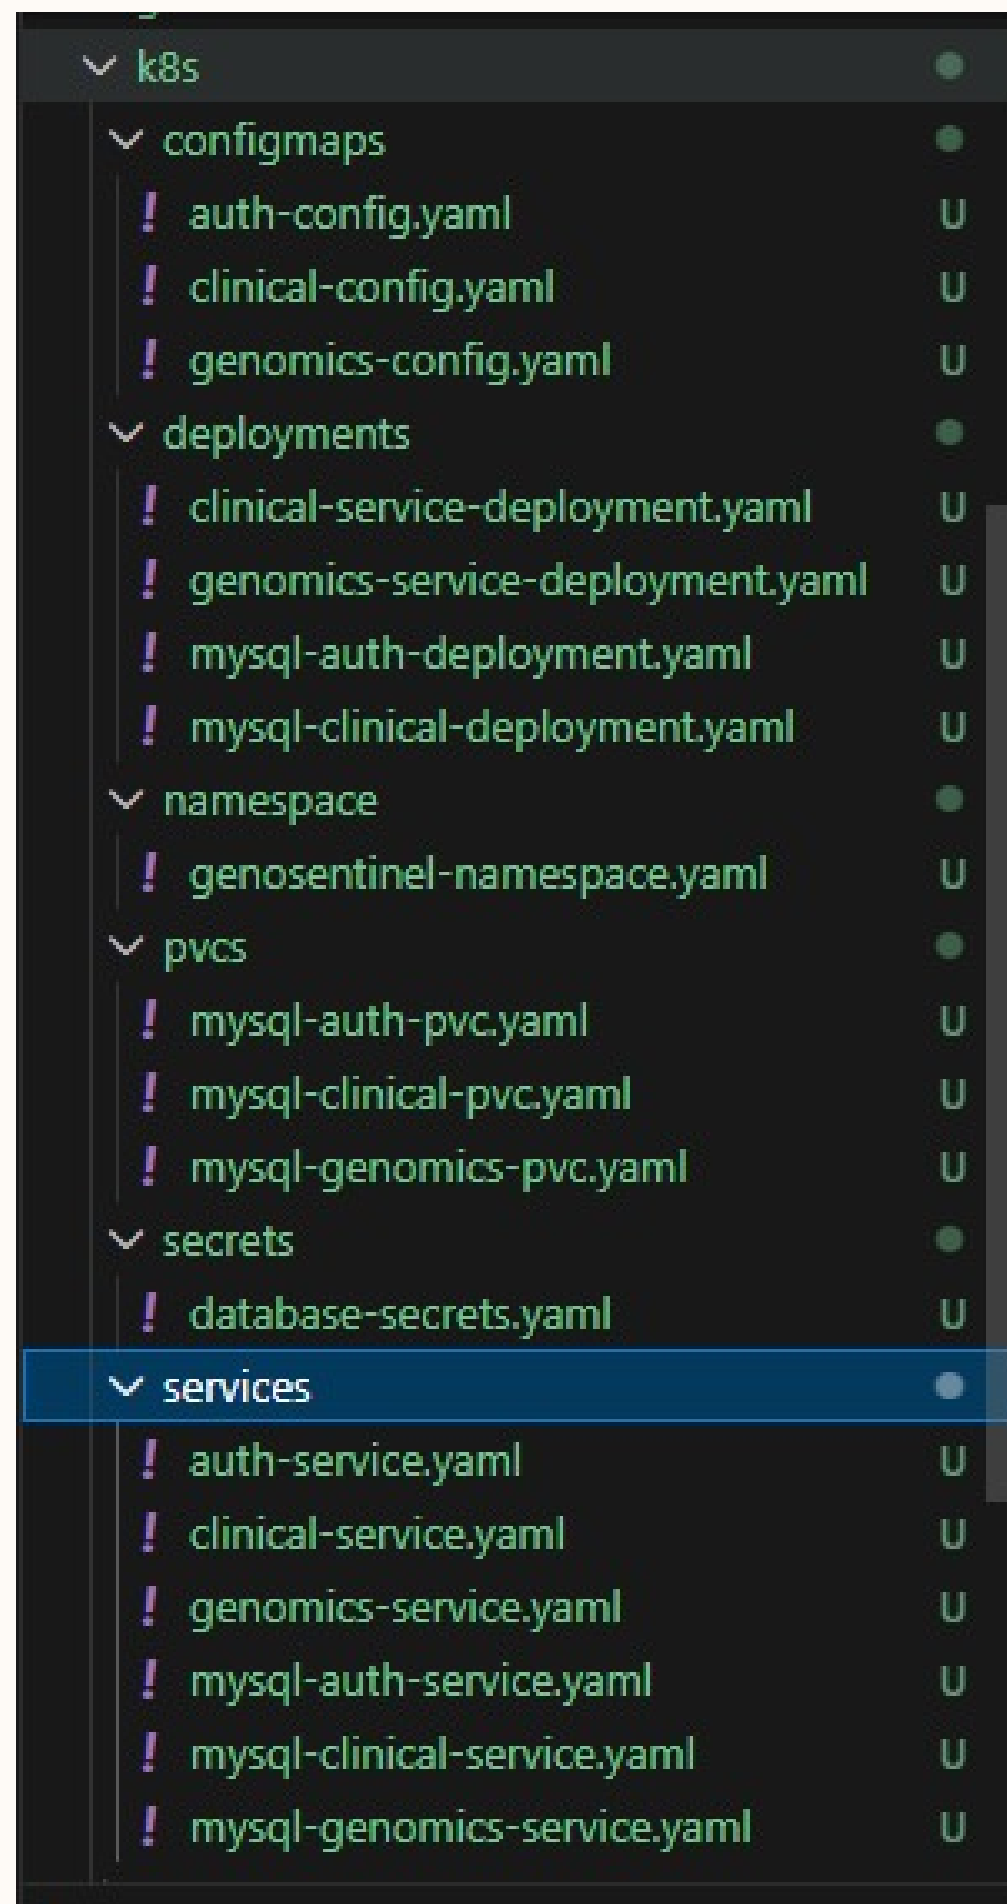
k8s
configmaps
! auth-config.yaml U
! clinical-config.yaml U
! genomics-config.yaml U
deployments
! clinical-service-deployment.yaml U
! genomics-service-deployment.yaml U
! mysql-auth-deployment.yaml U
! mysql-clinical-deployment.yaml U
namespace
! genosentinel-namespace.yaml U
pvcs
! mysql-auth-pvc.yaml U
! mysql-clinical-pvc.yaml U
! mysql-genomics-pvc.yaml U
secrets
! database-secrets.yaml U
services
! auth-service.yaml U
! clinical-service.yaml U
! genomics-service.yaml U
! mysql-auth-service.yaml U
! mysql-clinical-service.yaml U
! mysql-genomics-service.yaml U